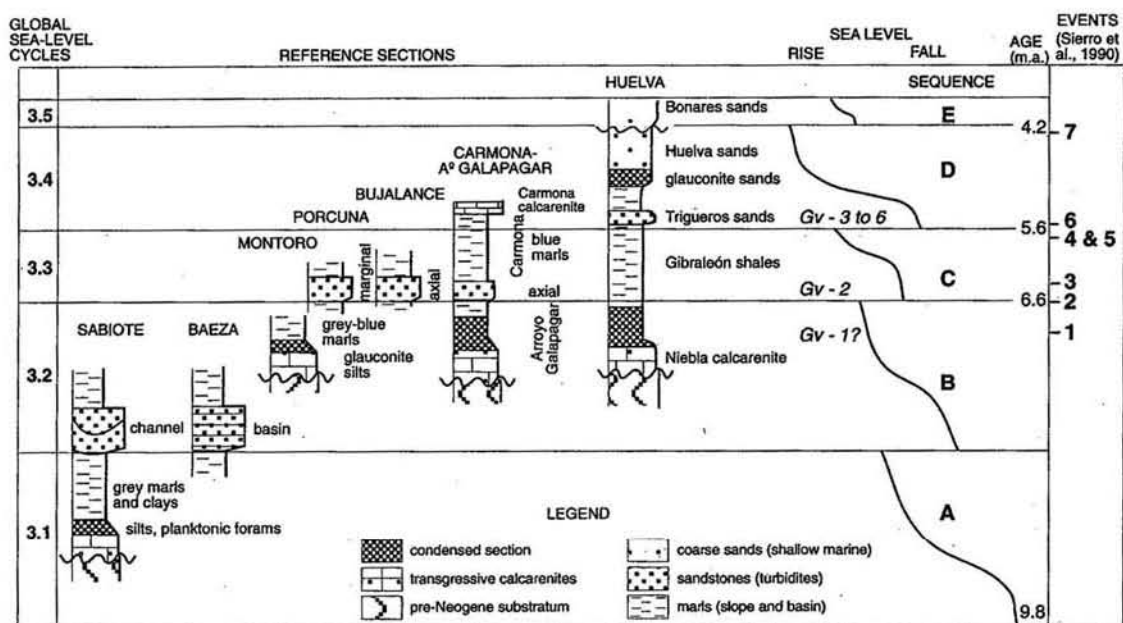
GLOBAL SEA-LEVEL CYCLES

REFERENCE SECTIONS

SEA LEVEL
RISE FALL

AGE (m.a.)

EVENTS (Sierro et al., 1990)

HUELVA

SEQUENCE

3.5

Bonares sands

E

4.2

7

3.4

CARMONA- Aº GALAPAGAR

Huelva sands

glauconite sands

D

BUJALANCE

Carmona calcarenite

PORCUNA

Trigueros sands

Gv - 3 to 6

5.6

6

4 & 5

3.3

MONTORO

marginal

axial

Carmona

blue marls

Gibraleón shales

C

3

axial

Gv - 2

6.6

2

SABIOTE

BAEZA

grey-blue marls

glauconite silts

Arroyo Galapagar

Gv - 1?

1

Niebla calcarenite

3.2

B

channel

basin

3.1

grey marls and clays

silts, planktonic forams

LEGEND

A

condensed section

transgressive calcarenites

pre-Neogene substratum

coarse sands (shallow marine)

sandstones (turbidites)

marls (slope and basin)

9.8